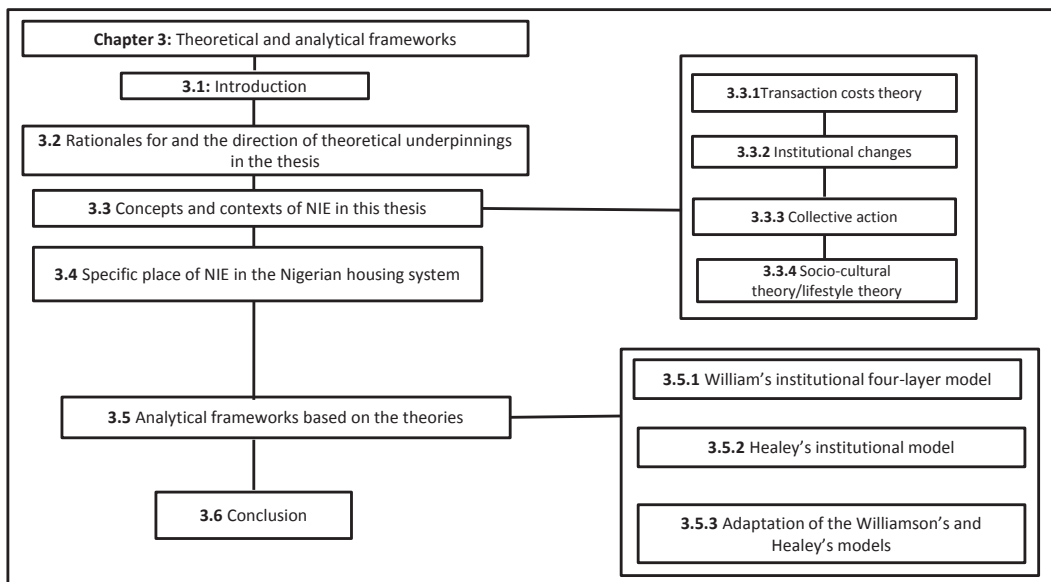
**Chapter 3:** Theoretical and analytical frameworks

**3.1:** Introduction

**3.2** Rationales for and the direction of theoretical underpinnings in the thesis

**3.3** Concepts and contexts of NIE in this thesis

**3.4** Specific place of NIE in the Nigerian housing system

**3.5** Analytical frameworks based on the theories

**3.6** Conclusion

**3.3.1**Transaction costs theory

**3.3.2** Institutional changes

**3.3.3** Collective action

**3.3.4** Socio-cultural theory/lifestyle theory

**3.5.1** William's institutional four-layer model

**3.5.2** Healey's institutional model

**3.5.3** Adaptation of the Williamson's and Healey's models